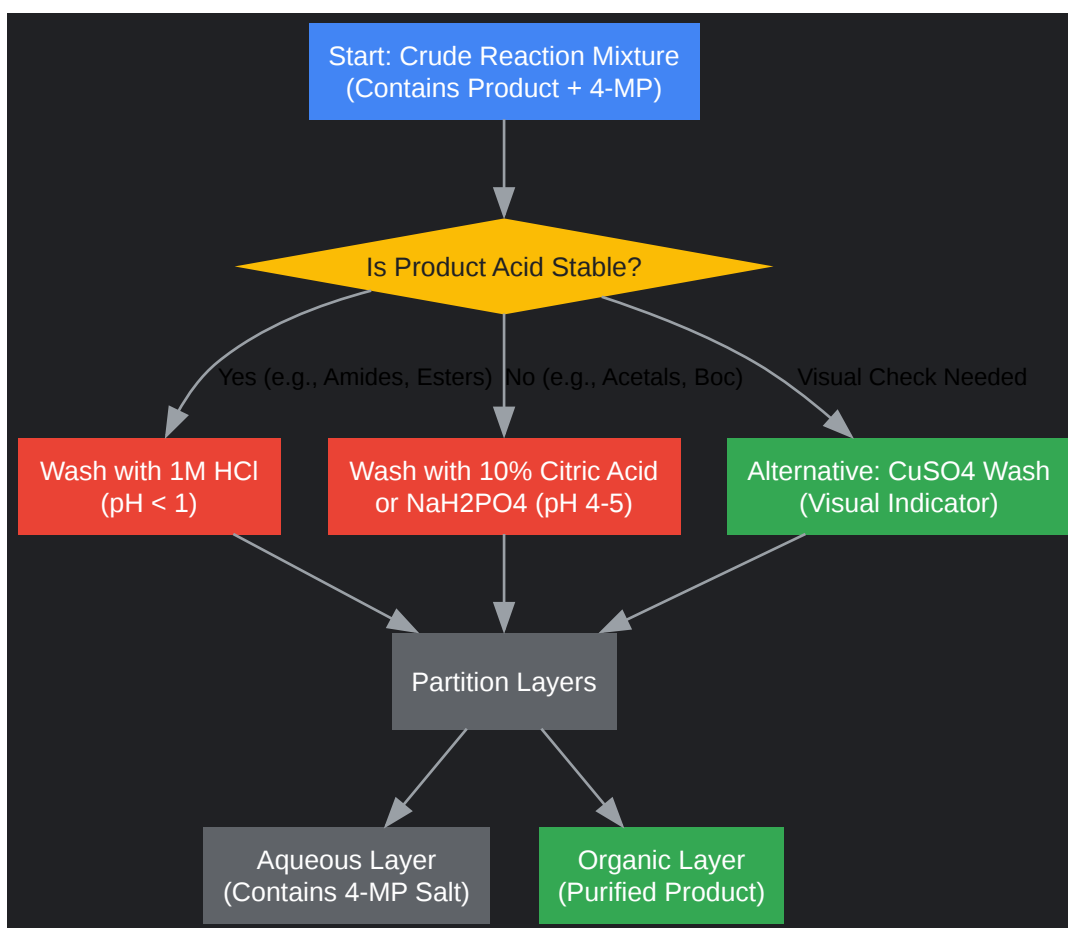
Start: Crude Reaction Mixture
(Contains Product + 4-MP)

Is Product Acid Stable?

Yes (e.g., Amides, Esters)

No (e.g., Acetals, Boc)

Visual Check Needed

Wash with 1M HCl
(pH < 1)

Wash with 10% Citric Acid
or NaH2PO4 (pH 4-5)

Alternative: CuSO4 Wash
(Visual Indicator)

Partition Layers

Aqueous Layer
(Contains 4-MP Salt)

Organic Layer
(Purified Product)